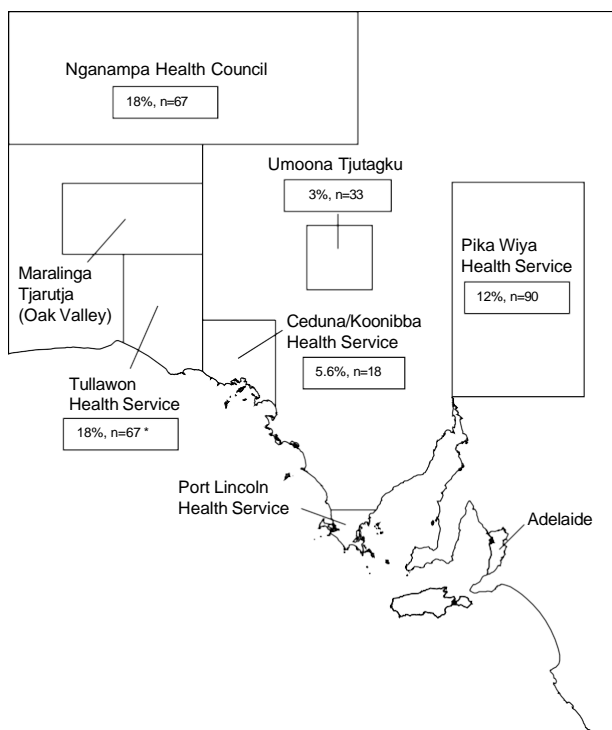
Nganampa Health Council

18%, n=67

Umoona Tjutagku

3%, n=33

Pika Wiya Health Service

12%, n=90

Maralinga Tjarutja (Oak Valley)

Ceduna/Koonibba Health Service

5.6%, n=18

Tullawon Health Service

18%, n=67 *

Port Lincoln Health Service

Adelaide